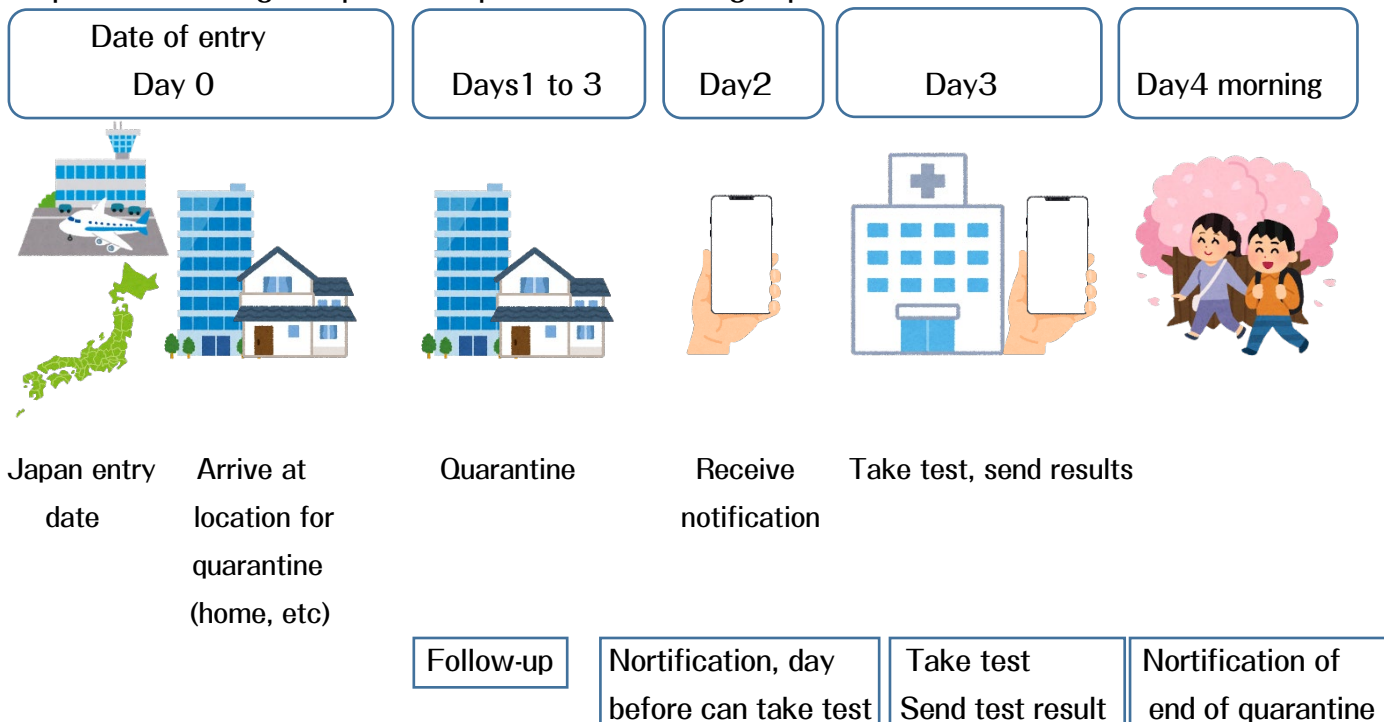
Date of entry Day 0

Days1 to 3

Day2

Day3

Day4 morning

Japan entry date

Arrive at location for quarantine (home, etc)

Quarantine

Receive notification

Take test, send results

Follow-up

Nortification, day before can take test

Take test Send test result

Nortification of end of quarantine